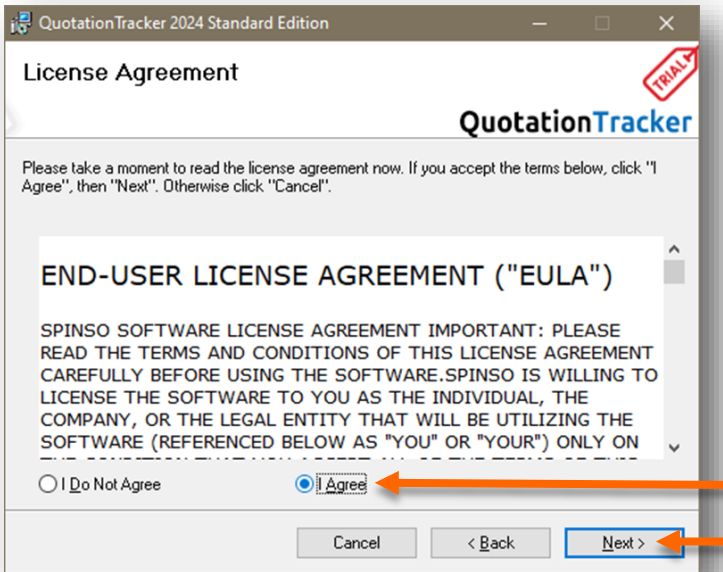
QuotationTracker 2024 Standard Edition

License Agreement

TRIAL

QuotationTracker

Please take a moment to read the license agreement now. If you accept the terms below, click "I Agree", then "Next". Otherwise click "Cancel".

END-USER LICENSE AGREEMENT ("EULA")

SPINSO SOFTWARE LICENSE AGREEMENT IMPORTANT: PLEASE READ THE TERMS AND CONDITIONS OF THIS LICENSE AGREEMENT CAREFULLY BEFORE USING THE SOFTWARE.SPINSO IS WILLING TO LICENSE THE SOFTWARE TO YOU AS THE INDIVIDUAL, THE COMPANY, OR THE LEGAL ENTITY THAT WILL BE UTILIZING THE SOFTWARE (REFERENCED BELOW AS "YOU" OR "YOUR") ONLY ON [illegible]

I Do Not Agree

I Agree

Cancel

< Back

Next >